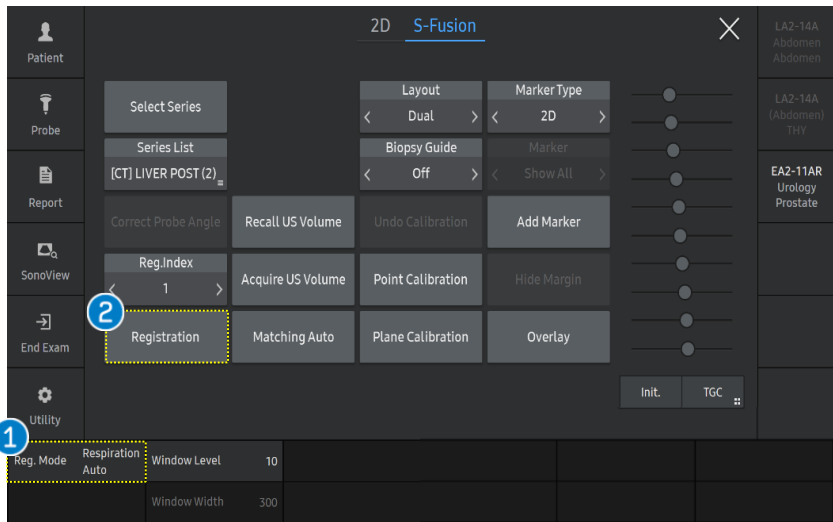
Patient
Probe
Report
SonoView
End Exam
Utility

2D S-Fusion

LA2-14A
Abdomen
Abdomen

LA2-14A
(Abdomen)
THY

EA2-11AR
Urology
Prostate

Select Series
Layout
Dual
Marker Type
2D
Series List
[CT] LIVER POST (2)
Biopsy Guide
Off
Marker
Show All
Correct Probe Angle
Recall US Volume
Undo Calibration
Add Marker
Reg.Index
1
Acquire US Volume
Point Calibration
Hide Margin
2
Registration
Matching Auto
Plane Calibration
Overlay

Init.
TGC

1
Reg. Mode
Respiration
Auto
Window Level
10
Window Width
300